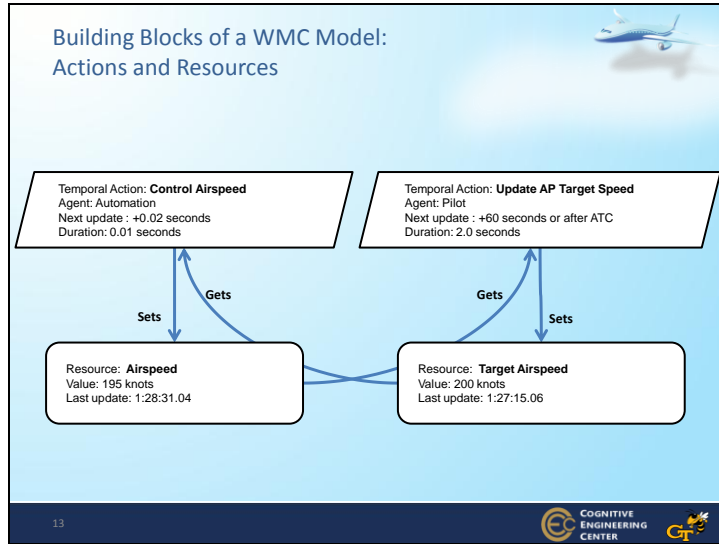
Building Blocks of a WMC Model:
Actions and Resources

Temporal Action: **Control Airspeed**
Agent: Automation
Next update : +0.02 seconds
Duration: 0.01 seconds

Temporal Action: **Update AP Target Speed**
Agent: Pilot
Next update : +60 seconds or after ATC
Duration: 2.0 seconds

Gets

Sets

Gets

Sets

Resource: **Airspeed**
Value: 195 knots
Last update: 1:28:31.04

Resource: **Target Airspeed**
Value: 200 knots
Last update: 1:27:15.06

13

COGNITIVE ENGINEERING CENTER

GT